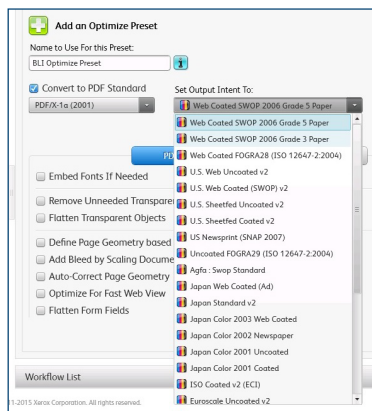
Add an Optimize Preset

Name to Use For this Preset:

BLI Optimize Preset

Convert to PDF Standard

PDF/X-1a (2001)

Set Output Intent To:

Web Coated SWOP 2006 Grade 5 Paper

Web Coated SWOP 2006 Grade 5 Paper
Web Coated SWOP 2006 Grade 3 Paper
Web Coated FOGRA28 (ISO 12647-2:2004)
U.S. Web Uncoated v2
U.S. Web Coated (SWOP) v2
U.S. Sheetfed Uncoated v2
U.S. Sheetfed Coated v2
US Newsprint (SNAP 2007)
Uncoated FOGRA29 (ISO 12647-2:2004)
Agfa : Swop Standard
Japan Web Coated (Ad)
Japan Standard v2
Japan Color 2003 Web Coated
Japan Color 2002 Newspaper
Japan Color 2001 Uncoated
Japan Color 2001 Coated
ISO Coated v2 (ECI)
Euroscale Uncoated v2

P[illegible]

Embed Fonts If Needed

Remove Unneeded Transpare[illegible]

Flatten Transparent Objects

Define Page Geometry based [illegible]

Add Bleed by Scaling Docume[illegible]

Auto-Correct Page Geometry

Optimize For Fast Web View

Flatten Form Fields

Workflow List

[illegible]1-2015 Xerox Corporation. All rights reserved.